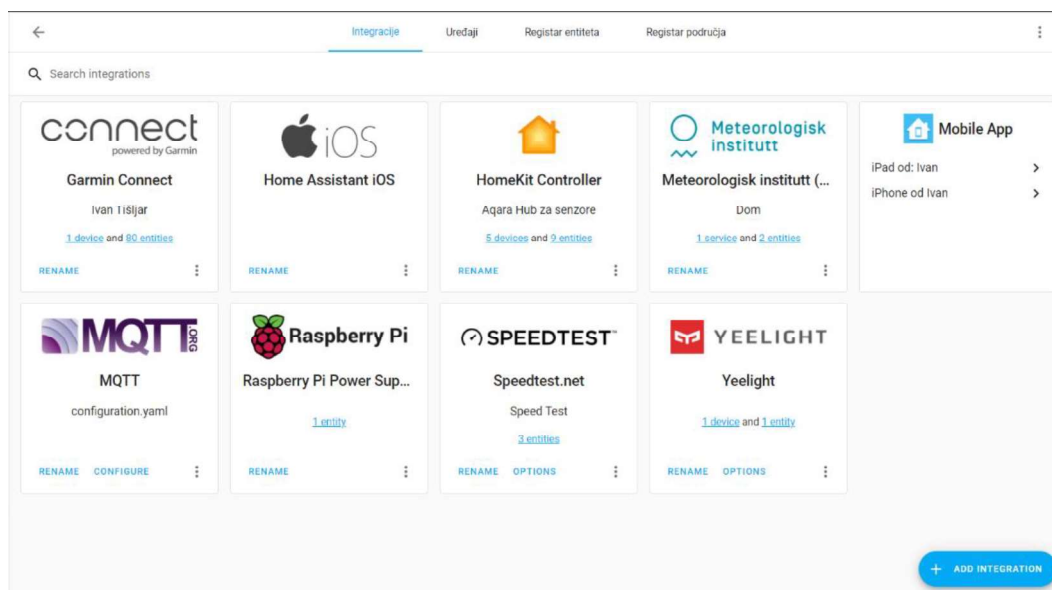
Integracije Uređaji Registar entiteta Registar područja

Search integrations

connect
powered by Garmin
Garmin Connect
Ivan Tišljar
1 device and 80 entities
RENAME

iOS
Home Assistant iOS
RENAME

HomeKit Controller
Aqara Hub za senzore
5 devices and 9 entities
RENAME

Meteorologisk institutt
Meteorologisk institutt (...
Dom
1 service and 2 entities
RENAME

Mobile App
iPad od: Ivan
iPhone od Ivan

MQTT .ORG
MQTT
configuration.yaml
RENAME CONFIGURE

Raspberry Pi
Raspberry Pi Power Sup...
1 entity
RENAME

SPEEDTEST
Speedtest.net
Speed Test
3 entities
RENAME OPTIONS

YEELIGHT
Yeelight
1 device and 1 entity
RENAME OPTIONS

+ ADD INTEGRATION